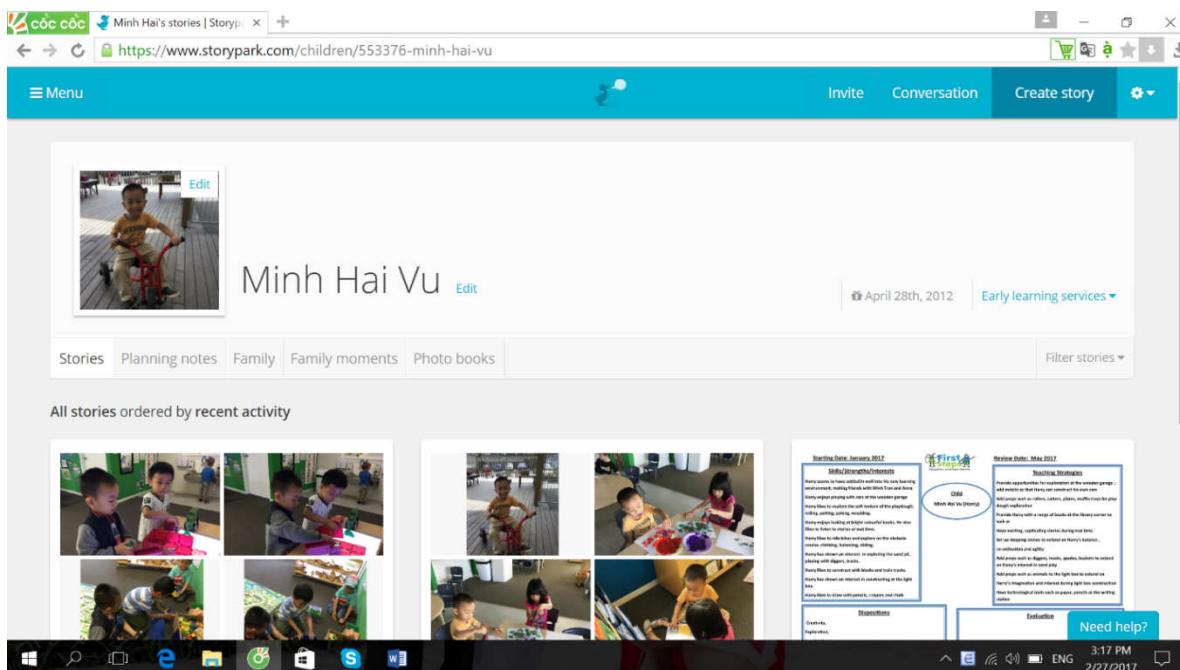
cốc cốc
Minh Hai's stories | Storyp ×
https://www.storypark.com/children/553376-minh-hai-vu

≡ Menu
Invite
Conversation
Create story

Edit
Minh Hai Vu
Edit
April 28th, 2012
Early learning services ▾

Stories
Planning notes
Family
Family moments
Photo books
Filter stories ▾

All stories ordered by recent activity

Starting Date: January 2017
First Steps
Review Date: May 2017
Skills/Strengths/Interests
Teaching Strategies
Child
Minh Hai Vu (Harry)
Dispositions
Creativity,
Explorative,
Evaluation

Need help?

ENG
3:17 PM
2/27/2017